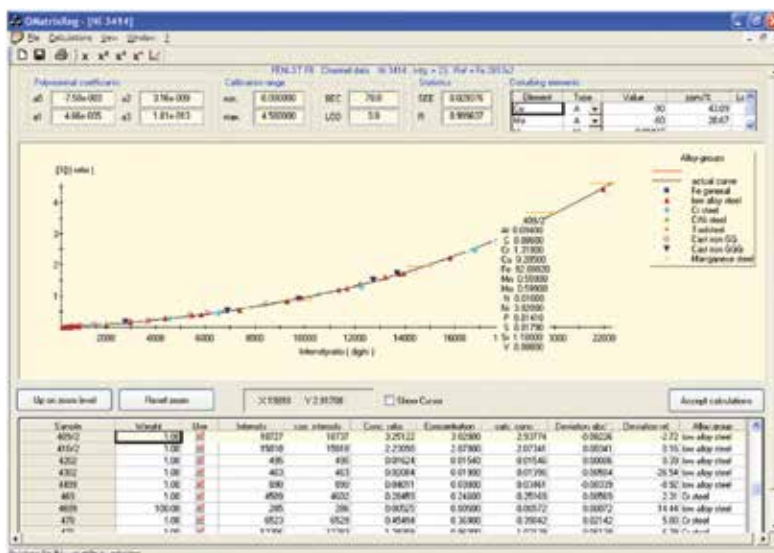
OMatrixReg - [Ni 3414]

File Calculations View Window ?

$x$ $x^2$ $x^3$ $x^4$

FENI.37 FE Channel data: Ni 3414 mfg = 23, Ref = Fe 2613x2

Polynomial coefficients

a0 -7.58e-003 a2 3.16e-009

a1 4.66e-005 a3 1.81e-013

Calibration range

min. 0.000000 BEC 79.8

max. 4.500000 LOD 3.8

Statistics

SEE 0.029376

R 0.999637

Disturbing elements

| Element | Type | Value | conc% |
|---|---|---|---|
| Cr | A | 80 | 43.09 |
| Mn | A | 60 | 38.67 |

[IS] ratio [ ]

Intensity ratio [ digit ]

409/2
Al 0.01400
C 0.09800
Cr 1.31800
Cu 0.20500
Fe 92.08820
Mn 0.59300
Mo 0.19900
Ni 0.01000
Sn 0.02000
P 0.01410
S 0.01790
Si 1.10000
V 0.09800

2000 4000 6000 8000 10000 12000 14000 16000 18000 20000 22000

Alloy groups
actual curve
Fe general
low alloy steel
Cr steel
CrNi steel
Tool steel
Cast iron GG
Cast iron GGG
Manganese steel

Up on zoom level Reset zoom X 15659 Y 2.01708 Show Cursor Accept calculations

| Sample | Weight | Use | Intensity | corr. intensity | Conc. ratio | Concentration | calc. conc. | Deviation abs | Deviation rel. | Alloy group |
|---|---|---|---|---|---|---|---|---|---|---|
| 409/2 | 1.00 | | 18737 | 18737 | 3.25122 | 3.02900 | 2.93774 | 0.09226 | -2.72 | low alloy steel |
| 410/2 | 1.00 | | 15618 | 15618 | 2.23050 | 2.07900 | 2.07341 | 0.00341 | 0.16 | low alloy steel |
| 4202 | 1.00 | | 495 | 495 | 0.01624 | 0.01540 | 0.01546 | 0.00006 | 0.39 | low alloy steel |
| 4302 | 1.00 | | 463 | 463 | 0.02084 | 0.01900 | 0.01396 | 0.00504 | -26.54 | low alloy steel |
| 4409 | 1.00 | | 690 | 690 | 0.04051 | 0.03800 | 0.03461 | -0.00339 | -8.92 | low alloy steel |
| 469 | 1.00 | | 4599 | 4632 | 0.26493 | 0.24000 | 0.25165 | 0.00565 | 2.31 | Cr steel |
| 4609 | 100.00 | | 285 | 286 | 0.00525 | 0.00500 | 0.00572 | 0.00072 | 14.44 | low alloy steel |
| 470 | 1.00 | | 6523 | 6529 | 0.45484 | 0.36900 | 0.39042 | 0.02142 | 5.80 | Cr steel |